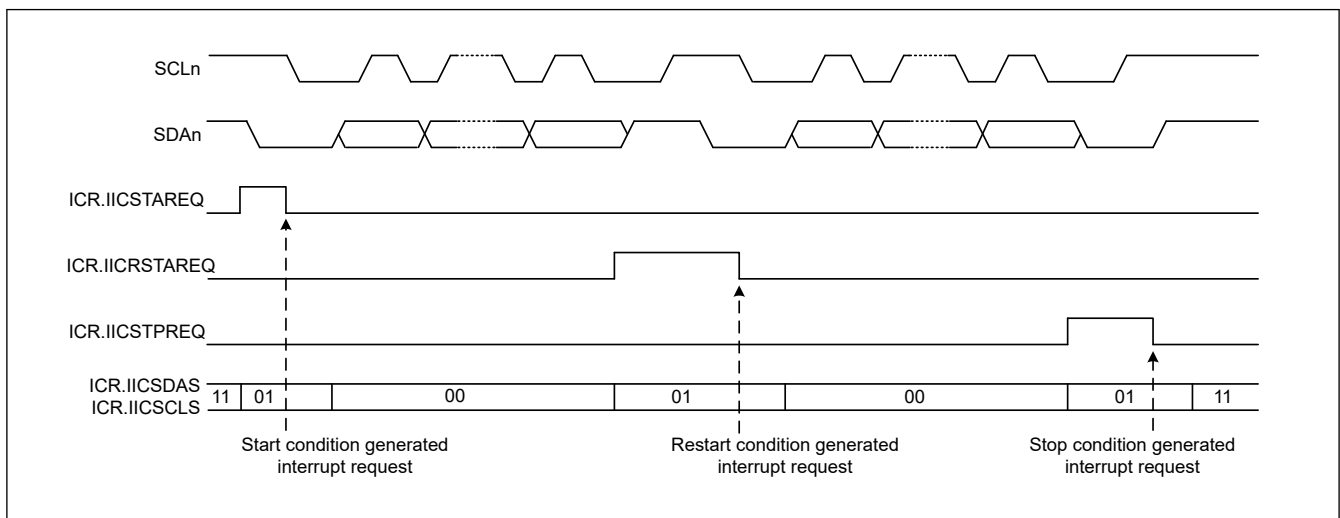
SCLn

SDAn

ICR.IICSTAREQ

ICR.IICRSTAREQ

ICR.IICSTPREQ

ICR.IICSDAS
ICR.IICSCLS

11 01 00 01 00 01 11

Start condition generated interrupt request

Restart condition generated interrupt request

Stop condition generated interrupt request